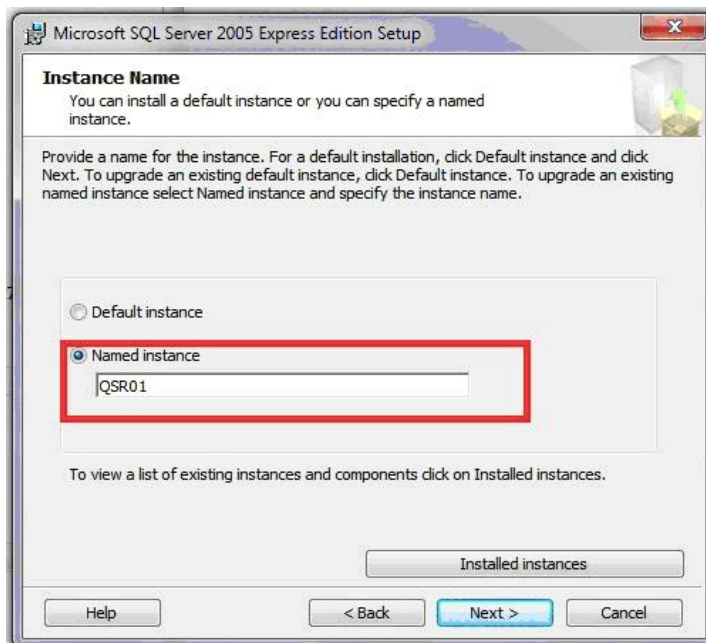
Microsoft SQL Server 2005 Express Edition Setup

**Instance Name**
You can install a default instance or you can specify a named instance.

Provide a name for the instance. For a default installation, click Default instance and click Next. To upgrade an existing default instance, click Default instance. To upgrade an existing named instance select Named instance and specify the instance name.

Default instance

Named instance

QSR01

To view a list of existing instances and components click on Installed instances.

Installed instances

Help

< Back

Next >

Cancel